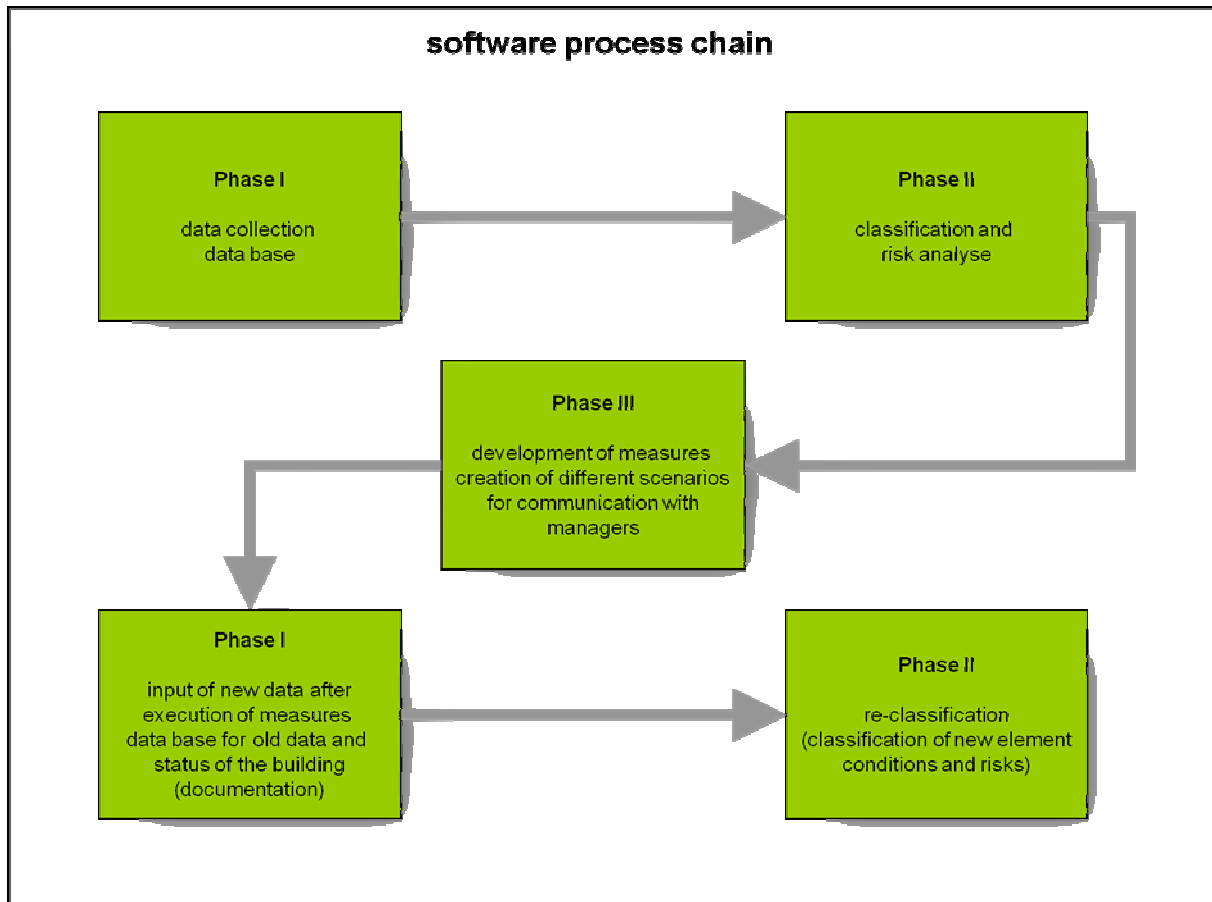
software process chain

Phase I

data collection
data base

Phase II

classification and
risk analyse

Phase III

development of measures
creation of different scenarios
for communication with
managers

Phase I

input of new data after
execution of measures
data base for old data and
status of the building
(documentation)

Phase II

re-classification
(classification of new element
conditions and risks)